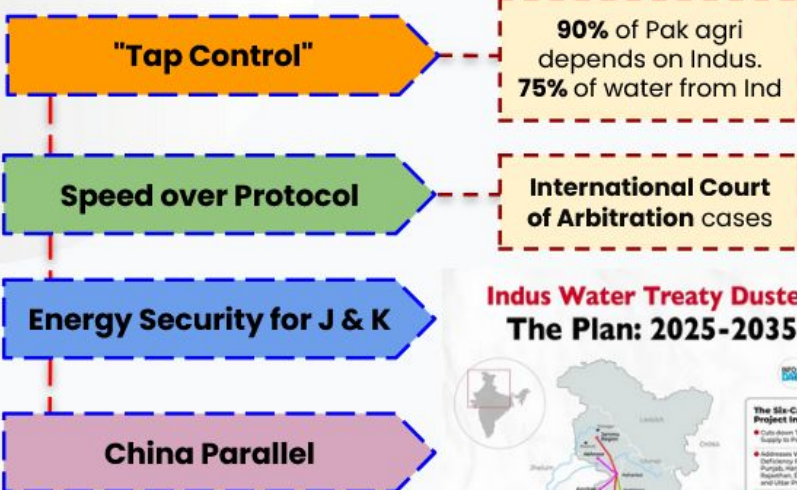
"Tap Control"

90% of Pak agri depends on Indus. 75% of water from Ind

Speed over Protocol

International Court of Arbitration cases

Energy Security for J & K

Indus Water Treaty Duste

The Plan: 2025-2035

China Parallel

Ladakh

CHINA

Jhelum

The Six-C

Project In

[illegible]